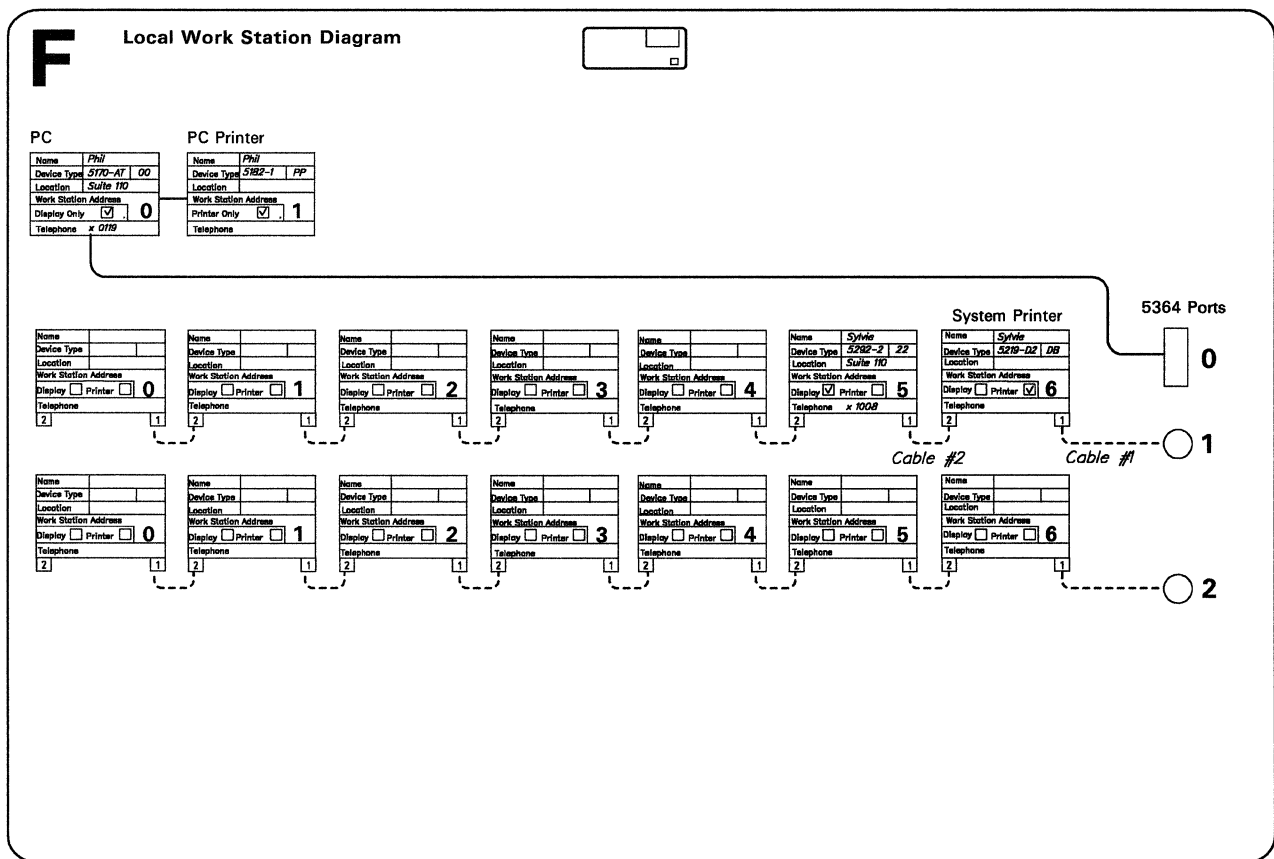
F

Local Work Station Diagram

PC

| Name | Phil | |
|---|---|---|
| Device Type | 5170-AT | 00 |
| Location | Suite 110 | |
| Work Station Address | | |
| Display Only ☑ . 0 | | |
| Telephone | x 0119 | |

PC Printer

| Name | Phil | |
|---|---|---|
| Device Type | 5182-1 | PP |
| Location | | |
| Work Station Address | | |
| Printer Only ☑ . 1 | | |
| Telephone | | |

5364 Ports

0

Name
Device Type
Location
Work Station Address
Display ☐ Printer ☐ 0
Telephone
2 1

Name
Device Type
Location
Work Station Address
Display ☐ Printer ☐ 1
Telephone
2 1

Name
Device Type
Location
Work Station Address
Display ☐ Printer ☐ 2
Telephone
2 1

Name
Device Type
Location
Work Station Address
Display ☐ Printer ☐ 3
Telephone
2 1

Name
Device Type
Location
Work Station Address
Display ☐ Printer ☐ 4
Telephone
2 1

| Name | Sylvie | |
|---|---|---|
| Device Type | 5292-2 | 22 |
| Location | Suite 110 | |
| Work Station Address | | |
| Display ☑ Printer ☐ 5 | | |
| Telephone | x 1008 | |

2 1

System Printer

| Name | Sylvie | |
|---|---|---|
| Device Type | 5219-D2 | DB |
| Location | | |
| Work Station Address | | |
| Display ☐ Printer ☑ 6 | | |
| Telephone | | |

2 1

Cable #2

Cable #1

1

Name
Device Type
Location
Work Station Address
Display ☐ Printer ☐ 0
Telephone
2 1

Name
Device Type
Location
Work Station Address
Display ☐ Printer ☐ 1
Telephone
2 1

Name
Device Type
Location
Work Station Address
Display ☐ Printer ☐ 2
Telephone
2 1

Name
Device Type
Location
Work Station Address
Display ☐ Printer ☐ 3
Telephone
2 1

Name
Device Type
Location
Work Station Address
Display ☐ Printer ☐ 4
Telephone
2 1

Name
Device Type
Location
Work Station Address
Display ☐ Printer ☐ 5
Telephone
2 1

Name
Device Type
Location
Work Station Address
Display ☐ Printer ☐ 6
Telephone
2 1

2